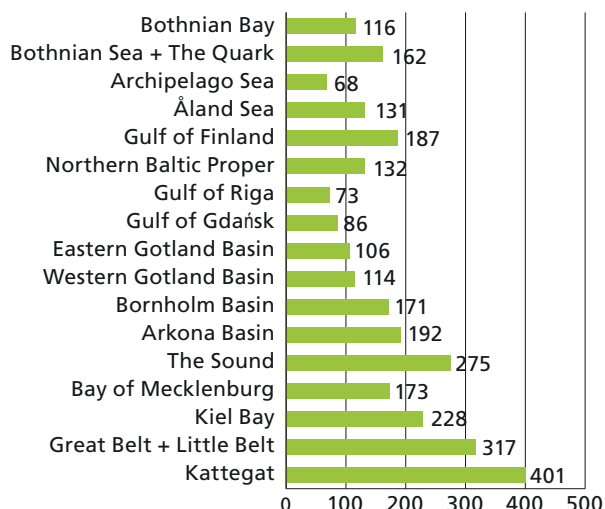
| | |
|---|---|
| Bothnian Bay | 116 |
| Bothnian Sea + The Quark | 162 |
| Archipelago Sea | 68 |
| Åland Sea | 131 |
| Gulf of Finland | 187 |
| Northern Baltic Proper | 132 |
| Gulf of Riga | 73 |
| Gulf of Gdańsk | 86 |
| Eastern Gotland Basin | 106 |
| Western Gotland Basin | 114 |
| Bornholm Basin | 171 |
| Arkona Basin | 192 |
| The Sound | 275 |
| Bay of Mecklenburg | 173 |
| Kiel Bay | 228 |
| Great Belt + Little Belt | 317 |
| Kattegat | 401 |

0 100 200 300 400 500